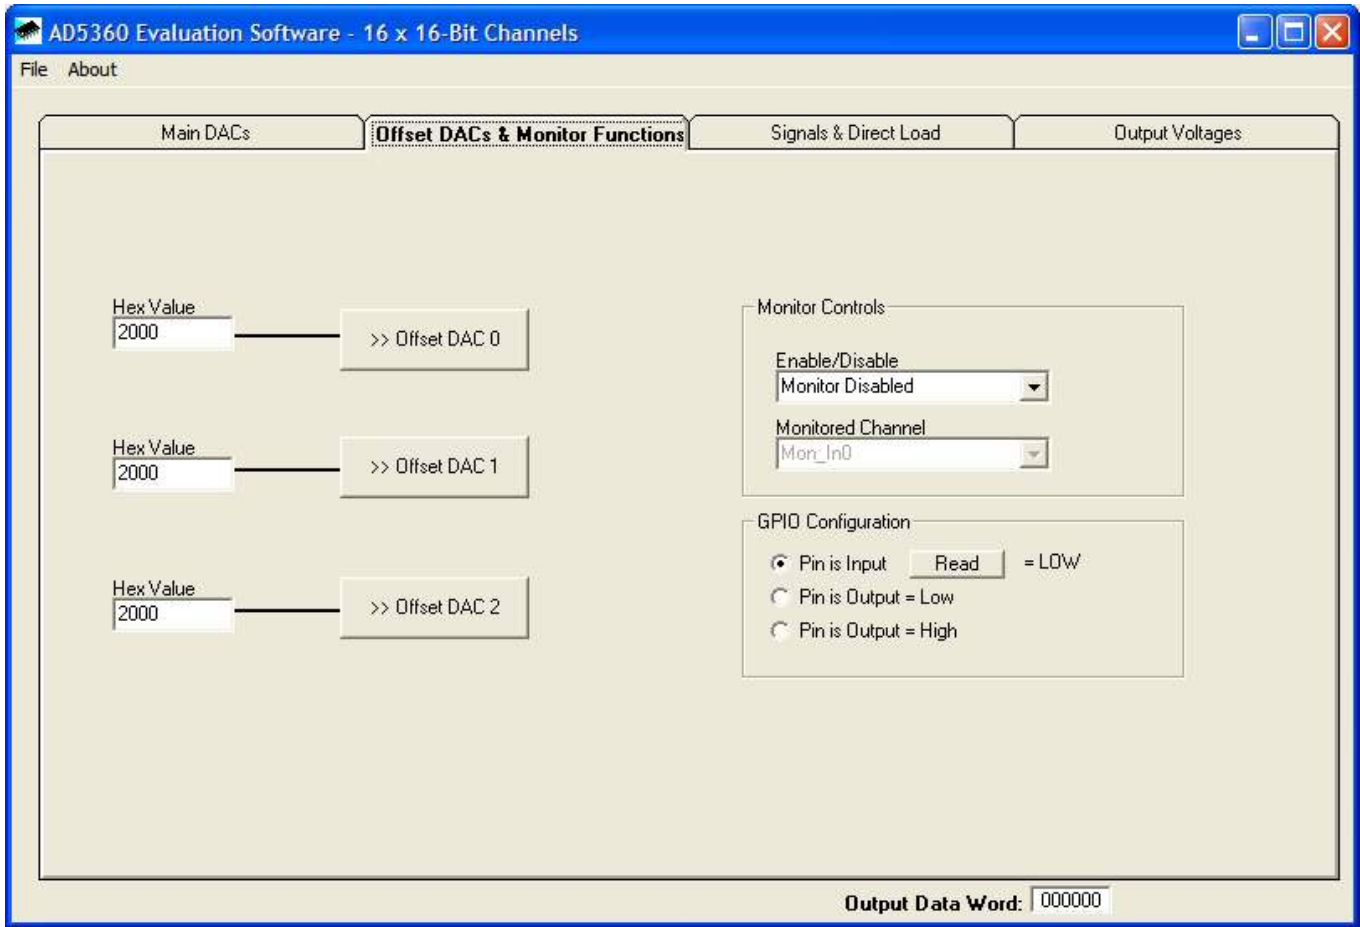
AD5360 Evaluation Software - 16 x 16-Bit Channels

File About

Main DACs | Offset DACs & Monitor Functions | Signals & Direct Load | Output Voltages

Hex Value
2000
>> Offset DAC 0

Hex Value
2000
>> Offset DAC 1

Hex Value
2000
>> Offset DAC 2

Monitor Controls
Enable/Disable
Monitor Disabled
Monitored Channel
Mon_In0

GPIO Configuration
Pin is Input Read = LOW
Pin is Output = Low
Pin is Output = High

Output Data Word: 000000